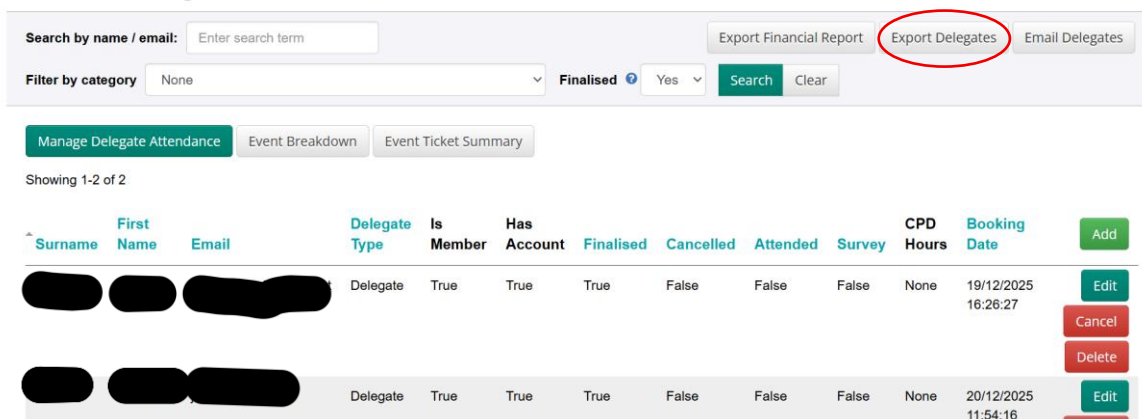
Search by name / email: Enter search term

Export Financial Report | Export Delegates | Email Delegates

Filter by category None

Finalised Yes

Search | Clear

Manage Delegate Attendance | Event Breakdown | Event Ticket Summary

Showing 1-2 of 2

| Surname | First Name | Email | Delegate Type | Is Member | Has Account | Finalised | Cancelled | Attended | Survey | CPD Hours | Booking Date | Add |
|---|---|---|---|---|---|---|---|---|---|---|---|---|
| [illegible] | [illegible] | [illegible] | Delegate | True | True | True | False | False | False | None | 19/12/2025 16:26:27 | Edit Cancel Delete |
| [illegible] | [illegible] | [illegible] | Delegate | True | True | True | False | False | False | None | 20/12/2025 11:54:16 | Edit |